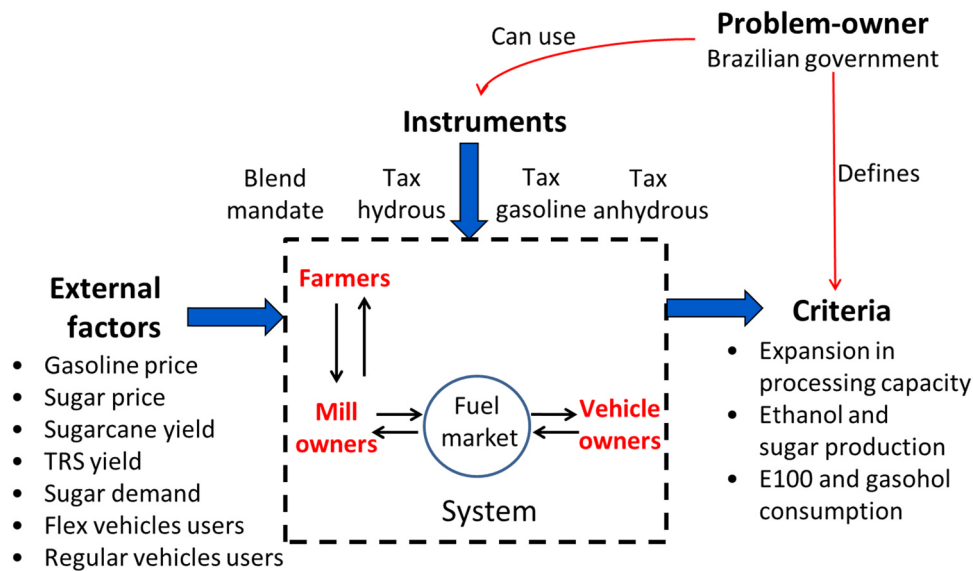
Problem-owner
Brazilian government

Can use

Defines

Instruments

Blend mandate

Tax hydrous

Tax gasoline

Tax anhydrous

External factors
- Gasoline price
- Sugar price
- Sugarcane yield
- TRS yield
- Sugar demand
- Flex vehicles users
- Regular vehicles users

Farmers

Mill owners

Fuel market

Vehicle owners

System

Criteria
- Expansion in processing capacity
- Ethanol and sugar production
- E100 and gasohol consumption